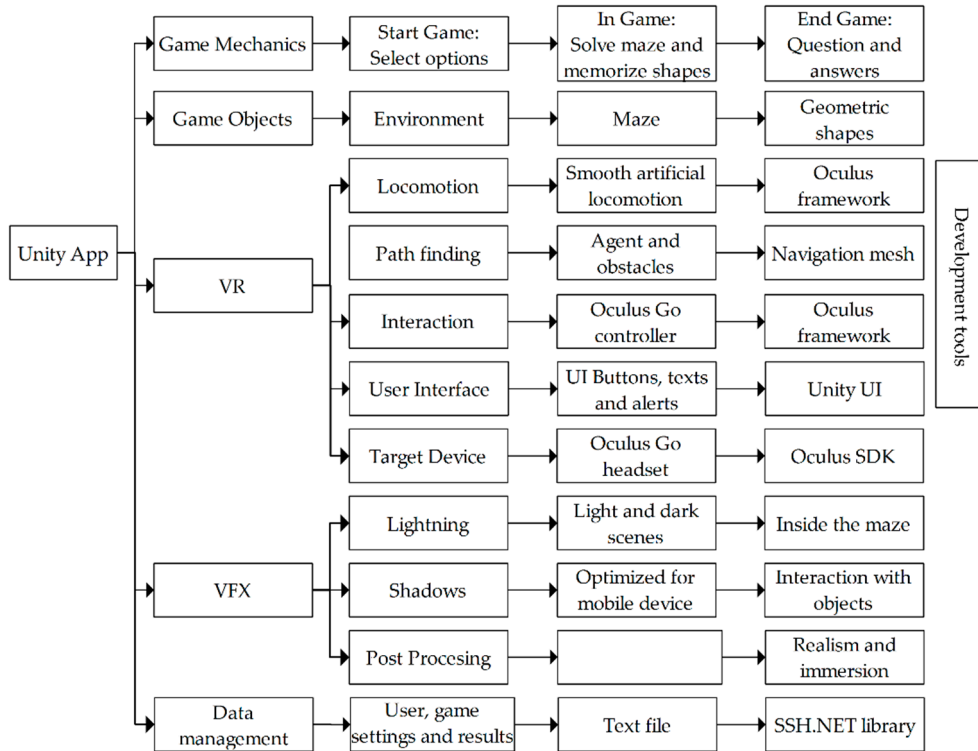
Unity App

Game Mechanics
Start Game: Select options
In Game: Solve maze and memorize shapes
End Game: Question and answers

Game Objects
Environment
Maze
Geometric shapes

VR
Locomotion
Smooth artificial locomotion
Oculus framework
Path finding
Agent and obstacles
Navigation mesh
Interaction
Oculus Go controller
Oculus framework
User Interface
UI Buttons, texts and alerts
Unity UI
Target Device
Oculus Go headset
Oculus SDK

VFX
Lightning
Light and dark scenes
Inside the maze
Shadows
Optimized for mobile device
Interaction with objects
Post Procesing
Realism and immersion

Data management
User, game settings and results
Text file
SSH.NET library

Development tools